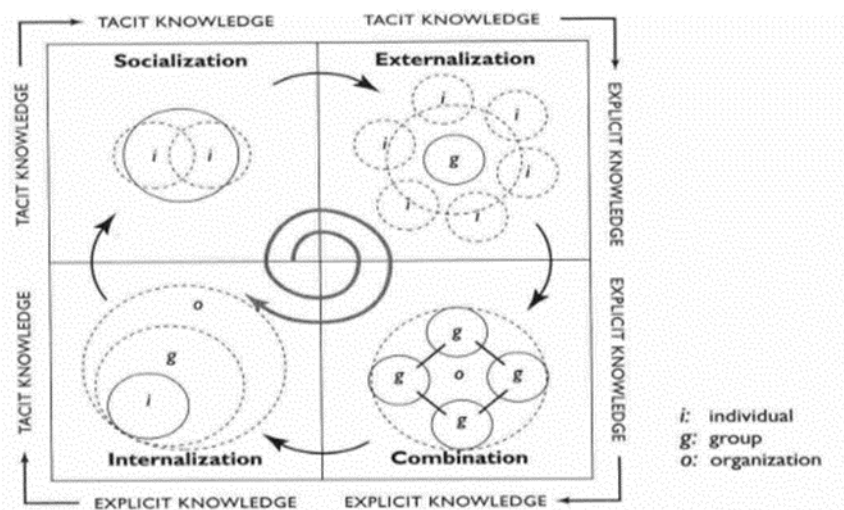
TACIT KNOWLEDGE
TACIT KNOWLEDGE

TACIT KNOWLEDGE

Socialization

i i

Externalization

i i i i g i i i

EXPLICIT KNOWLEDGE

TACIT KNOWLEDGE

o g i

Internalization

g g o g g

Combination

EXPLICIT KNOWLEDGE

EXPLICIT KNOWLEDGE
EXPLICIT KNOWLEDGE

i: individual
g: group
o: organization